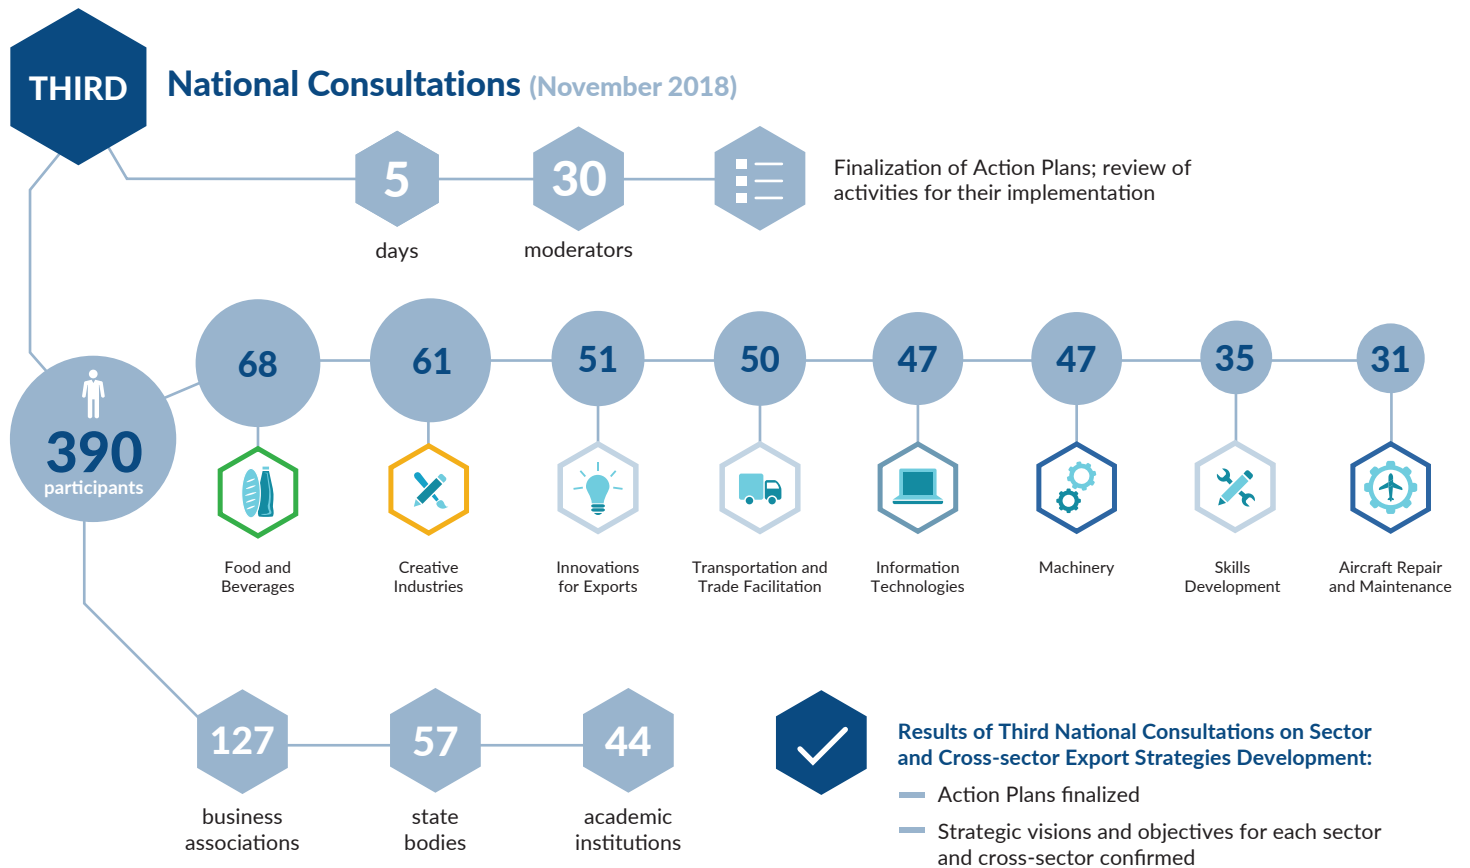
THIRD

National Consultations (November 2018)

5
days

30
moderators

Finalization of Action Plans; review of activities for their implementation

390
participants

68
Food and Beverages

61
Creative Industries

51
Innovations for Exports

50
Transportation and Trade Facilitation

47
Information Technologies

47
Machinery

35
Skills Development

31
Aircraft Repair and Maintenance

127
business associations

57
state bodies

44
academic institutions

Results of Third National Consultations on Sector and Cross-sector Export Strategies Development:

Action Plans finalized

Strategic visions and objectives for each sector and cross-sector confirmed